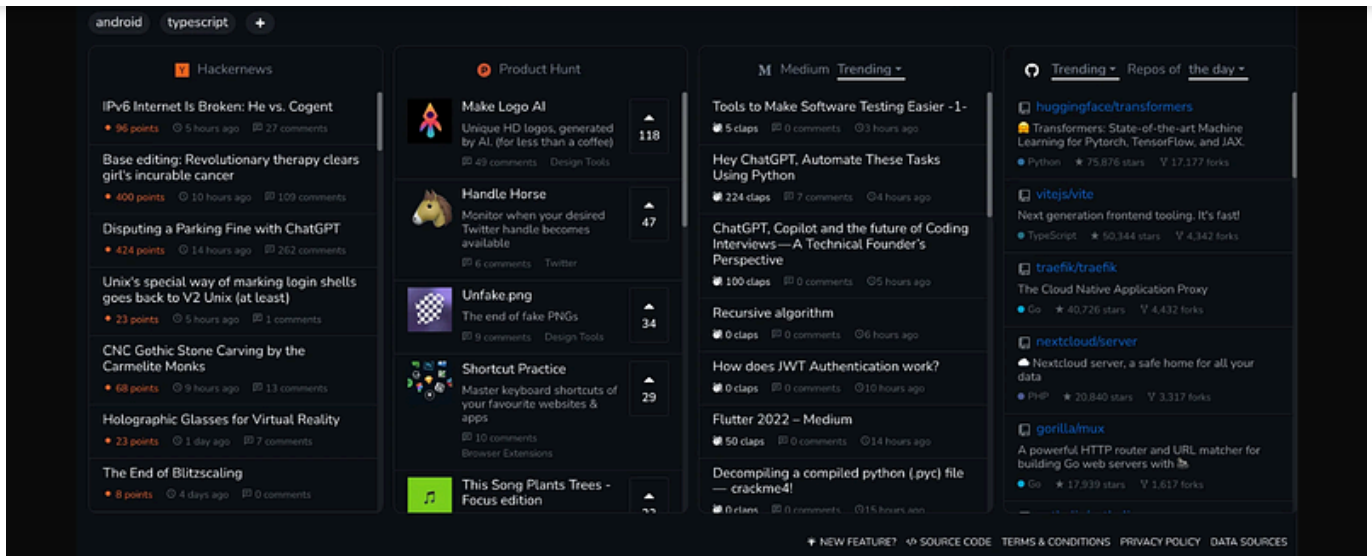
android typescript +

Y Hackernews

IPv6 Internet Is Broken: He vs. Cogent
96 points 5 hours ago 27 comments

Base editing: Revolutionary therapy clears girl's incurable cancer
400 points 10 hours ago 109 comments

Disputing a Parking Fine with ChatGPT
424 points 14 hours ago 262 comments

Unix's special way of marking login shells goes back to V2 Unix (at least)
23 points 5 hours ago 1 comments

CNC Gothic Stone Carving by the Carmelite Monks
68 points 9 hours ago 13 comments

Holographic Glasses for Virtual Reality
23 points 1 day ago 7 comments

The End of Blitzscaling
8 points 4 days ago 0 comments

P Product Hunt

Make Logo AI
Unique HD logos, generated by AI. (for less than a coffee)
49 comments Design Tools
118

Handle Horse
Monitor when your desired Twitter handle becomes available
6 comments Twitter
47

Unfake.png
The end of fake PNGs
9 comments Design Tools
34

Shortcut Practice
Master keyboard shortcuts of your favourite websites & apps
10 comments Browser Extensions
29

This Song Plants Trees - Focus edition
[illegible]

M Medium Trending

Tools to Make Software Testing Easier -1-
5 claps 0 comments 3 hours ago

Hey ChatGPT, Automate These Tasks Using Python
224 claps 7 comments 4 hours ago

ChatGPT, Copilot and the future of Coding Interviews — A Technical Founder's Perspective
100 claps 0 comments 5 hours ago

Recursive algorithm
0 claps 0 comments 6 hours ago

How does JWT Authentication work?
0 claps 0 comments 10 hours ago

Flutter 2022 – Medium
50 claps 0 comments 14 hours ago

Decompiling a compiled python (.pyc) file — crackme4!
0 claps 0 comments 15 hours ago

Trending Repos of the day

huggingface/transformers
🤗 Transformers: State-of-the-art Machine Learning for Pytorch, TensorFlow, and JAX.
Python 75,876 stars 17,177 forks

vitejs/vite
Next generation frontend tooling. It's fast!
TypeScript 50,344 stars 4,342 forks

traefik/traefik
The Cloud Native Application Proxy
Go 40,726 stars 4,432 forks

nextcloud/server
☁ Nextcloud server, a safe home for all your data
PHP 20,840 stars 3,317 forks

gorilla/mux
A powerful HTTP router and URL matcher for building Go web servers with 🦍
Go 17,939 stars 1,617 forks

NEW FEATURE? SOURCE CODE TERMS & CONDITIONS PRIVACY POLICY DATA SOURCES